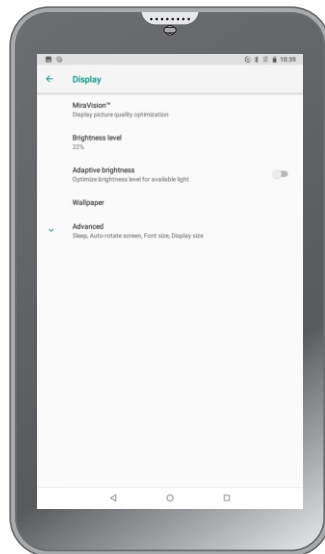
10:39

Display

MiraVision™
Display picture quality optimization

Brightness level
22%

Adaptive brightness
Optimize brightness level for available light

Wallpaper

Advanced
Sleep, Auto-rotate screen, Font size, Display size